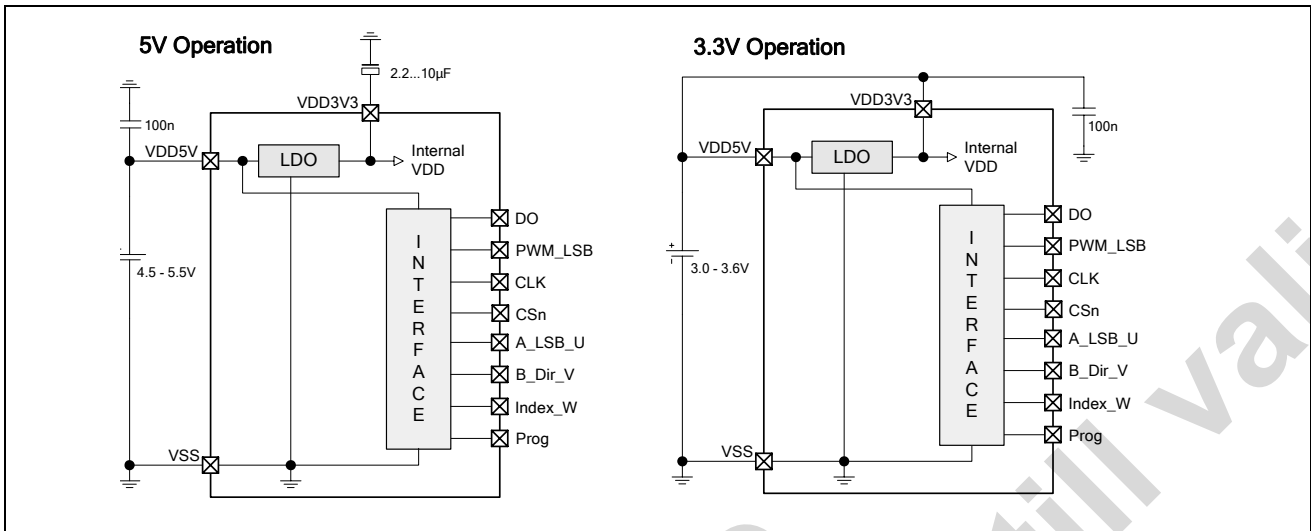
5V Operation

2.2...10µF

VDD3V3

100n

VDD5V

LDO

Internal VDD

4.5 - 5.5V

INTERFACE

DO

PWM_LSB

CLK

CSn

A_LSB_U

B_Dir_V

Index_W

Prog

VSS

3.3V Operation

VDD3V3

100n

VDD5V

LDO

Internal VDD

3.0 - 3.6V

INTERFACE

DO

PWM_LSB

CLK

CSn

A_LSB_U

B_Dir_V

Index_W

Prog

VSS

still vali